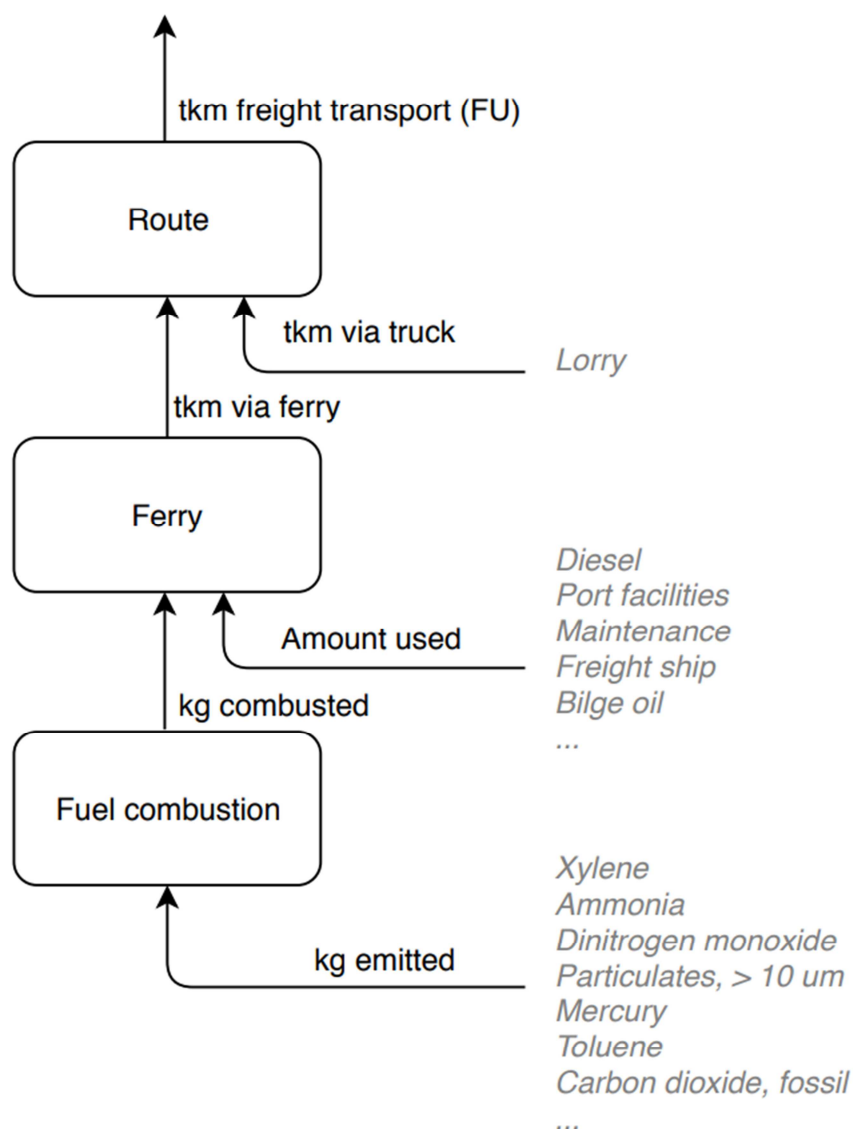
tkm freight transport (FU)

Route

tkm via truck

Lorry

tkm via ferry

Ferry

Diesel
Port facilities
Maintenance
Freight ship
Bilge oil
...

Amount used

kg combusted

Fuel combustion

Xylene
Ammonia
Dinitrogen monoxide
Particulates, > 10 um
Mercury
Toluene
Carbon dioxide, fossil
...

kg emitted